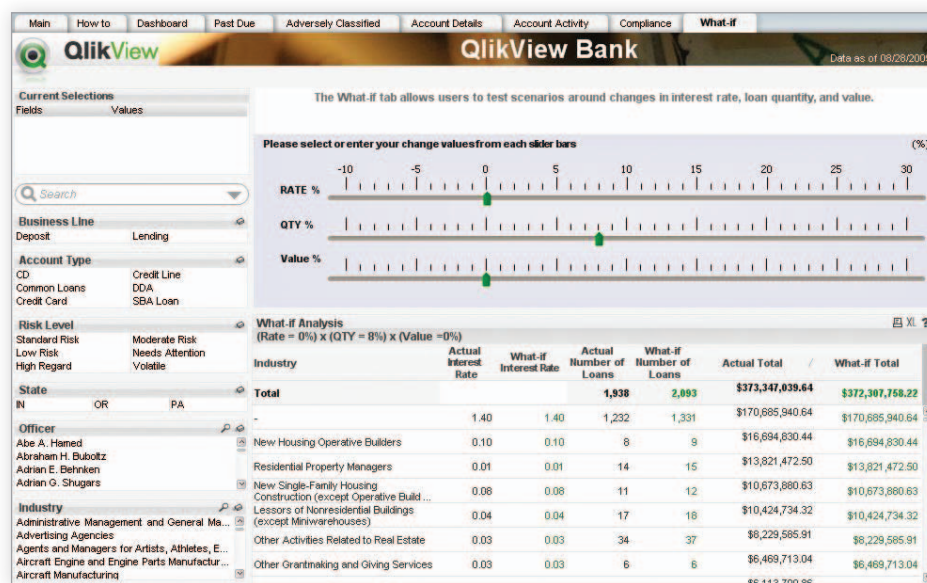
Main | How to | Dashboard | Past Due | Adversely Classified | Account Details | Account Activity | Compliance | What-if

QlikView

QlikView Bank

Data as of 08/28/200

Current Selections
Fields Values

Search

The What-if tab allows users to test scenarios around changes in interest rate, loan quantity, and value.

Please select or enter your change values from each slider bars

(%)

-10 -5 0 5 10 15 20 25 30

RATE %

QTY %

Value %

Business Line
Deposit
Lending

Account Type
CD
Credit Line
Common Loans
DDA
Credit Card
SBA Loan

Risk Level
Standard Risk
Moderate Risk
Low Risk
Needs Attention
High Regard
Volatile

State
IN
OR
PA

Officer
Abe A. Hamed
Abraham H. Buboltz
Adrian E. Behnken
Adrian G. Shugars

Industry
Administrative Management and General Ma...
Advertising Agencies
Agents and Managers for Artists, Athletes, E...
Aircraft Engine and Engine Parts Manufactur...
Aircraft Manufacturing

What-if Analysis
(Rate = 0%) x (QTY = 8%) x (Value =0%)

XL

| Industry | Actual Interest Rate | What-if Interest Rate | Actual Number of Loans | What-if Number of Loans | Actual Total | What-if Total |
|---|---|---|---|---|---|---|
| Total | | | 1,938 | 2,093 | $373,347,039.64 | $372,307,758.22 |
| - | 1.40 | 1.40 | 1,232 | 1,331 | $170,685,940.64 | $170,685,940.64 |
| New Housing Operative Builders | 0.10 | 0.10 | 8 | 9 | $16,694,830.44 | $16,694,830.44 |
| Residential Property Managers | 0.01 | 0.01 | 14 | 15 | $13,821,472.50 | $13,821,472.50 |
| New Single-Family Housing Construction (except Operative Build ... | 0.08 | 0.08 | 11 | 12 | $10,673,880.63 | $10,673,880.63 |
| Lessors of Nonresidential Buildings (except Miniwarehouses) | 0.04 | 0.04 | 17 | 18 | $10,424,734.32 | $10,424,734.32 |
| Other Activities Related to Real Estate | 0.03 | 0.03 | 34 | 37 | $8,229,585.91 | $8,229,585.91 |
| Other Grantmaking and Giving Services | 0.03 | 0.03 | 6 | 6 | $6,469,713.04 | $6,469,713.04 |